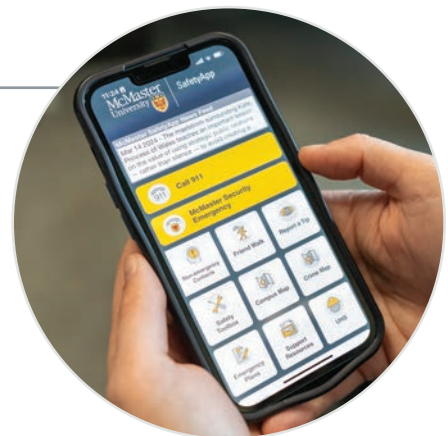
McMaster University

SafetyApp

McMaster SafetyApp News Feed

Mar 14 2024 - The inspirations surrounding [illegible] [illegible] of Wales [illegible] on the value of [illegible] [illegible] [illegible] rather than silence — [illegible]

Call 911

McMaster Security Emergency

Non-emergency Contacts

Friend Walk

Report a Tip

Safety Toolbox

Campus Map

Crime Map

Emergency Plans

Support Resources

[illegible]